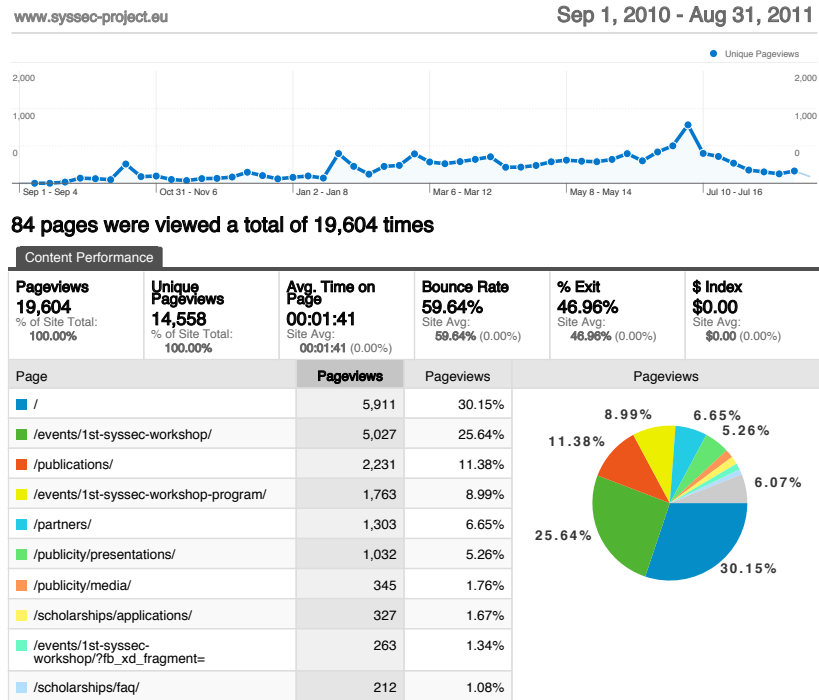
www.syssec-project.eu

Sep 1, 2010 - Aug 31, 2011

Unique Pageviews

2,000
1,000
0

2,000
1,000
0

Sep 1 - Sep 4
Oct 31 - Nov 6
Jan 2 - Jan 8
Mar 6 - Mar 12
May 8 - May 14
Jul 10 - Jul 16

84 pages were viewed a total of 19,604 times

Content Performance

| Pageviews | Unique Pageviews | Avg. Time on Page | Bounce Rate | % Exit | $ Index |
|---|---|---|---|---|---|
| 19,604 | 14,558 | 00:01:41 | 59.64% | 46.96% | $0.00 |
| % of Site Total: 100.00% | % of Site Total: 100.00% | Site Avg: 00:01:41 (0.00%) | Site Avg: 59.64% (0.00%) | Site Avg: 46.96% (0.00%) | Site Avg: $0.00 (0.00%) |

| Page | Pageviews | Pageviews |
|---|---|---|
| / | 5,911 | 30.15% |
| /events/1st-syssec-workshop/ | 5,027 | 25.64% |
| /publications/ | 2,231 | 11.38% |
| /events/1st-syssec-workshop-program/ | 1,763 | 8.99% |
| /partners/ | 1,303 | 6.65% |
| /publicity/presentations/ | 1,032 | 5.26% |
| /publicity/media/ | 345 | 1.76% |
| /scholarships/applications/ | 327 | 1.67% |
| /events/1st-syssec-workshop/?fb_xd_fragment= | 263 | 1.34% |
| /scholarships/faq/ | 212 | 1.08% |

Pageviews

8.99%
6.65%
5.26%
11.38%
6.07%
25.64%
30.15%